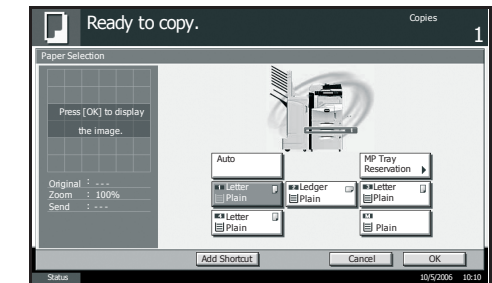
Ready to copy.

Copies
1

Paper Selection

Press [OK] to display the image.

Original : ---
Zoom : 100%
Send : ---

Auto

MP Tray Reservation

Letter Plain

Ledger Plain

Letter Plain

Letter Plain

Plain

Add Shortcut

Cancel

OK

Status

10/5/2006 10:10